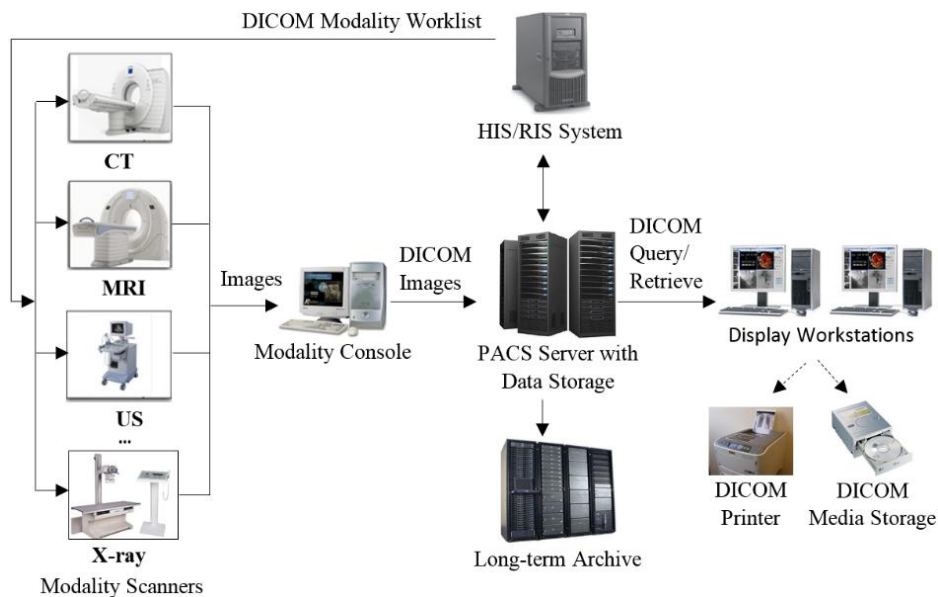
DICOM Modality Worklist

HIS/RIS System

CT

MRI

US

...

X-ray

Modality Scanners

Images

Modality Console

DICOM Images

PACS Server with Data Storage

DICOM Query/ Retrieve

Display Workstations

Long-term Archive

DICOM Printer

DICOM Media Storage